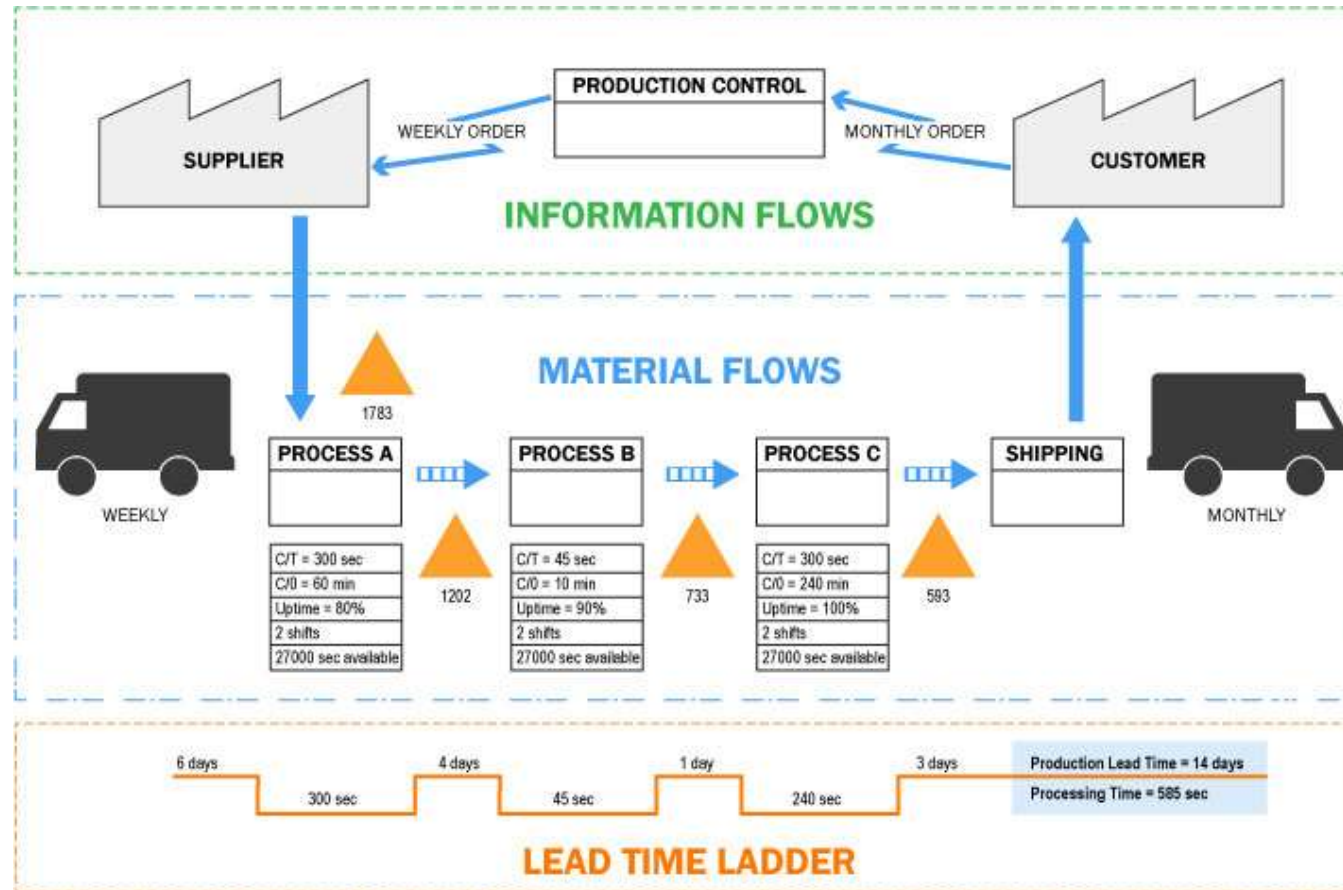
PRODUCTION CONTROL

WEEKLY ORDER

MONTHLY ORDER

SUPPLIER

CUSTOMER

INFORMATION FLOWS

MATERIAL FLOWS

1783

WEEKLY

PROCESS A

PROCESS B

PROCESS C

SHIPPING

MONTHLY

| C/T = 300 sec |
|---|
| C/0 = 60 min |
| Uptime = 80% |
| 2 shifts |
| 27000 sec available |

1202

| C/T = 45 sec |
|---|
| C/0 = 10 min |
| Uptime = 90% |
| 2 shifts |
| 27000 sec available |

733

| C/T = 300 sec |
|---|
| C/0 = 240 min |
| Uptime = 100% |
| 2 shifts |
| 27000 sec available |

593

6 days

300 sec

4 days

45 sec

1 day

240 sec

3 days

Production Lead Time = 14 days

Processing Time = 585 sec

LEAD TIME LADDER